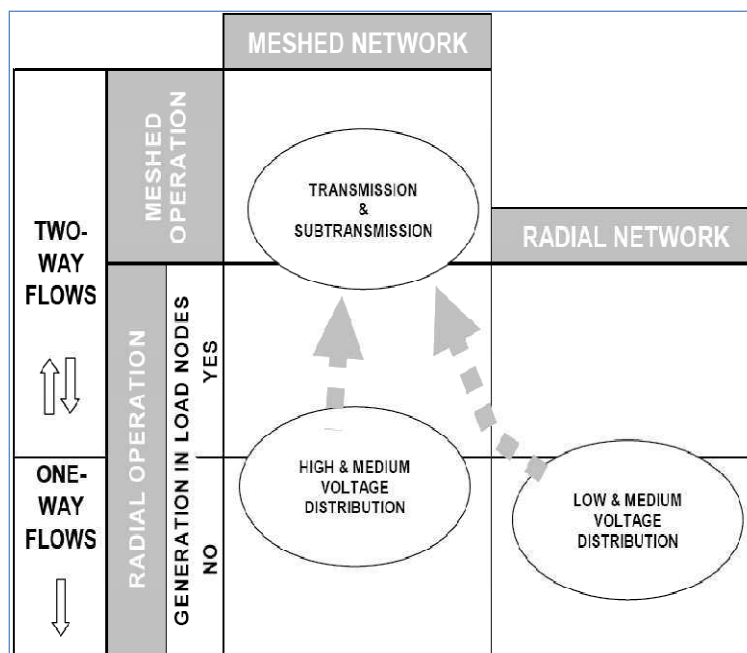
MESHED NETWORK

MESHED OPERATION

TRANSMISSION & SUBTRANSMISSION

TWO-WAY FLOWS

RADIAL NETWORK

RADIAL OPERATION

GENERATION IN LOAD NODES

YES

NO

ONE-WAY FLOWS

HIGH & MEDIUM VOLTAGE DISTRIBUTION

LOW & MEDIUM VOLTAGE DISTRIBUTION